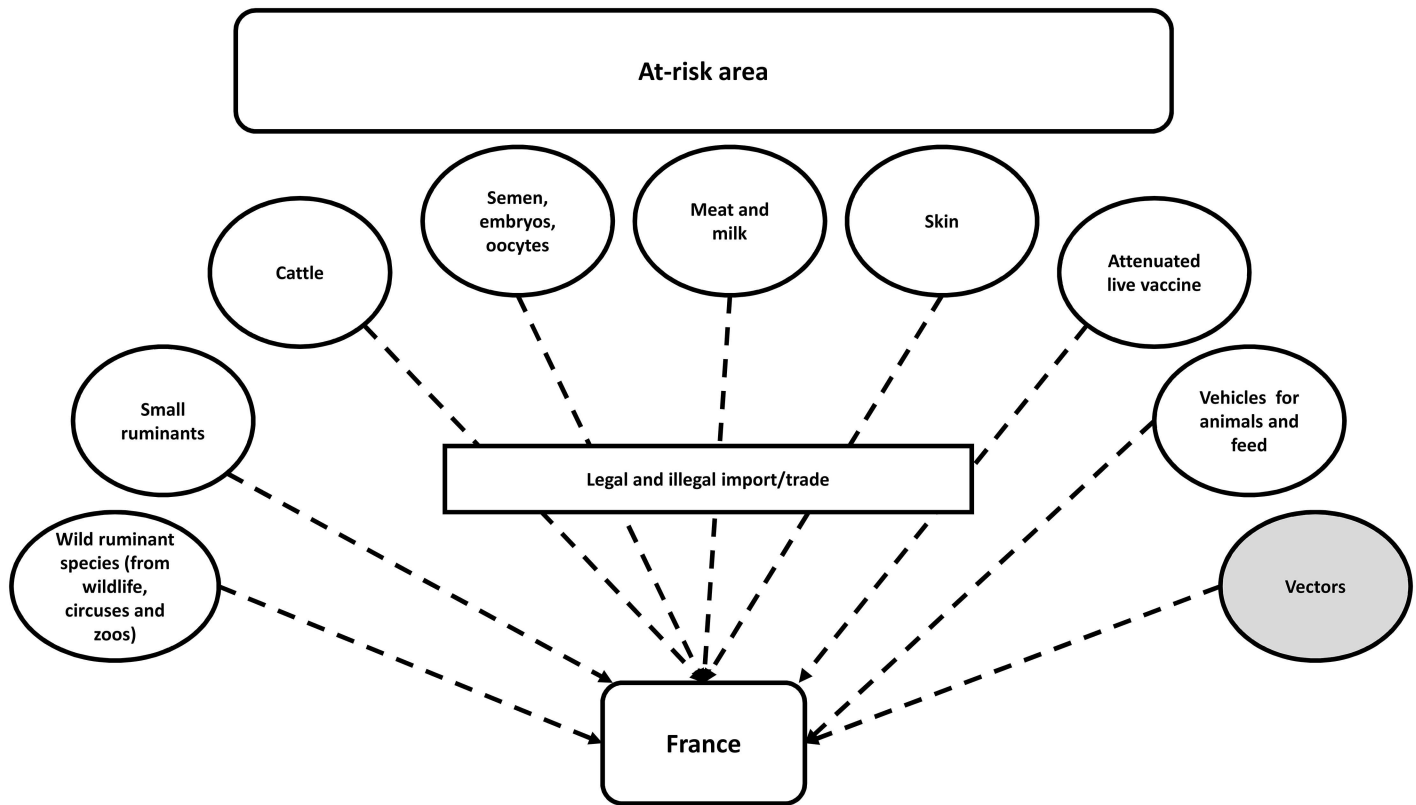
At-risk area

Semen, embryos, oocytes

Meat and milk

Skin

Cattle

Attenuated live vaccine

Small ruminants

Vehicles for animals and feed

Legal and illegal import/trade

Wild ruminant species (from wildlife, circuses and zoos)

Vectors

France